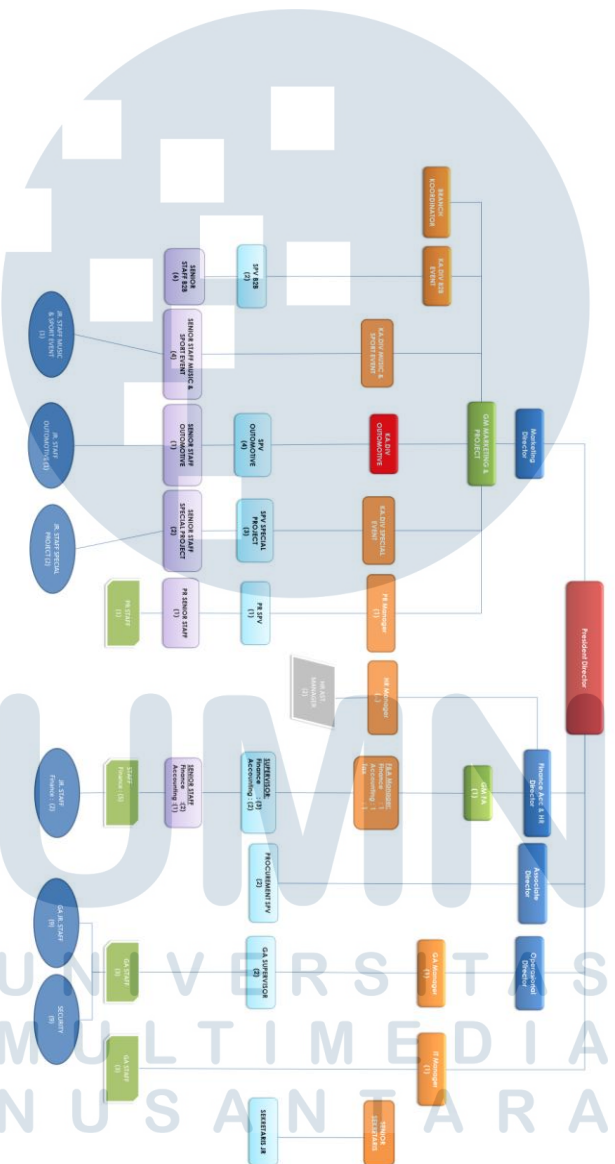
President Director

Marketing Director

GM MARKETING & PROJECT

BRANCH KOORDINATOR

KA.DIV B2B EVENT

SPV B2B (2)

SENIOR STAFF B2B (4)

KA.DIV MUSIC & SPORT EVENT

SENIOR STAFF MUSIC & SPORT EVENT (4)

JR. STAFF MUSIC & SPORT EVENT (1)

KA.DIV OUTOMOTIVE

SPV OUTOMOTIVE (4)

SENIOR STAFF OUTOMOTIVE (1)

JR. STAFF OUTOMOTIVE (1)

KA.DIV SPECIAL EVENT

SPV SPECIAL PROJECT (3)

SENIOR STAFF SPECIAL PROJECT (2)

JR. STAFF SPECIAL PROJECT (2)

PR Manager (1)

PR SPV (1)

PR SENIOR STAFF (1)

PR STAFF (1)

HR Manager (1)

HR ADT MANAGER (1)

Finance Acc & HR Director

WAKA (1)

F&A Manager Finance Accounting (1)

SUPERVISOR Finance (0) Accounting (2)

SENIOR STAFF Finance (2) Accounting (1)

STAFF Finance (1)

JR. STAFF Finance (2)

Associate Director

PROCUREMENT SPV (2)

Operational Director

GA Manager (1)

GA SUPERVISOR (2)

GA STAFF

GA JR. STAFF (9)

SECURITY (8)

IT Manager (1)

GA STAFF (3)

SENIOR SEKRETARIS

SEKRETARIS JR

UNIVERSITAS MULTIMEDIA NUSANTARA